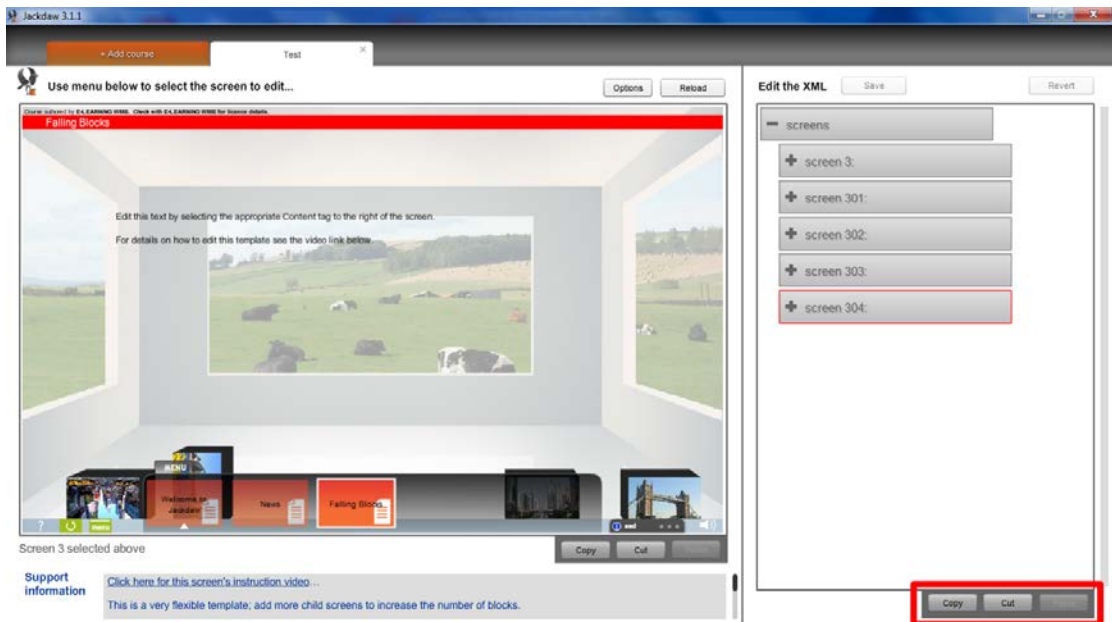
Jackdaw 3.1.1

+ Add course

Test

Use menu below to select the screen to edit...

Options

Reload

Course authored by E4 EARNING WBB. Check with E4 EARNING WBB for licence details.

Falling Blocks

Edit this text by selecting the appropriate Content tag to the right of the screen.

For details on how to edit this template see the video link below.

MENU

Welcome to Jackdaw

News

Falling Blocks

menu

end

Screen 3 selected above

Copy

Cut

Support information

Click here for this screen's instruction video...

This is a very flexible template; add more child screens to increase the number of blocks.

Edit the XML

Save

Revert

screens

screen 3:

screen 301:

screen 302:

screen 303:

screen 304:

Copy

Cut